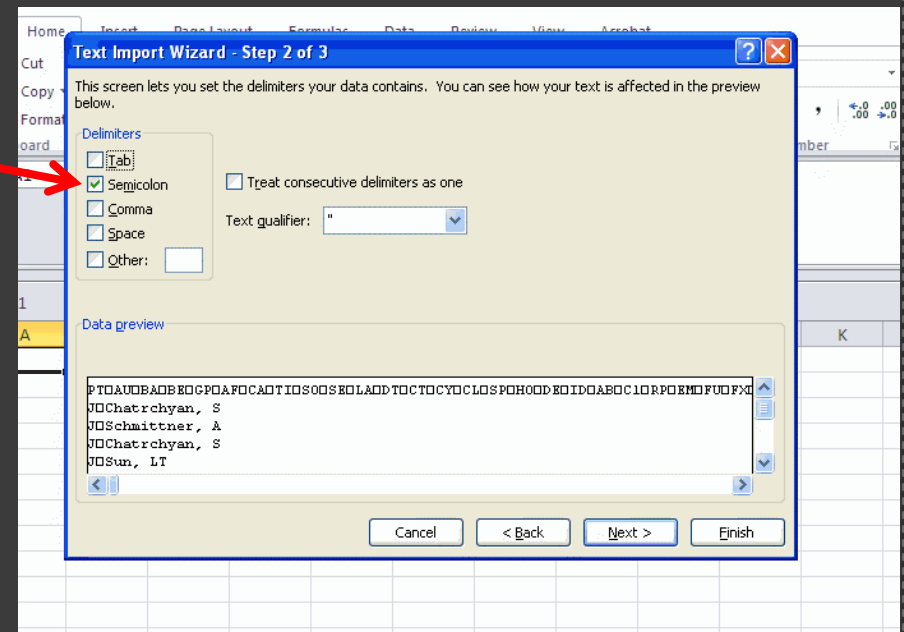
Home Insert Page Layout Formulas Data Review View Acrobat

Cut
Copy
Format
oard

Text Import Wizard - Step 2 of 3

This screen lets you set the delimiters your data contains. You can see how your text is affected in the preview below.

Delimiters
Tab
Semicolon
Comma
Space
Other:

Treat consecutive delimiters as one

Text qualifier: "

Data preview

PT□AU□BA□BE□GP□AF□CA□TI□SO□SE□LA□DT□CT□CY□CL□SP□HO□DE□ID□AB□C1□RP□EM□FU□FX□
J□Chatrchyan, S
J□Schmittner, A
J□Chatrchyan, S
J□Sun, LT

Cancel
< Back
Next >
Finish

mber
1
A
K